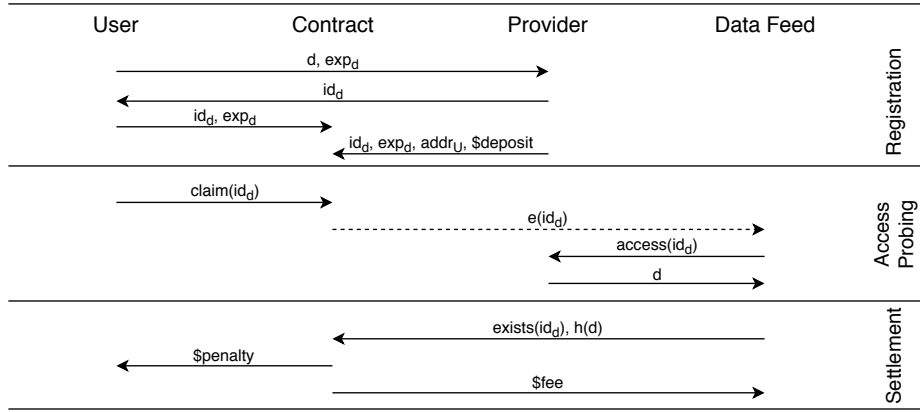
User Contract Provider Data Feed

$d, exp_d$

$id_d$

$id_d, exp_d$

$id_d, exp_d, addr_U$, \$deposit

Registration

claim($id_d$)

e($id_d$)

access($id_d$)

d

Access Probing

exists($id_d$), h(d)

\$penalty

\$fee

Settlement